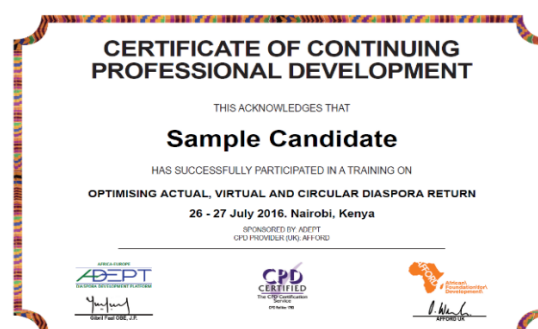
CERTIFICATE OF CONTINUING PROFESSIONAL DEVELOPMENT

THIS ACKNOWLEDGES THAT

Sample Candidate

HAS SUCCESSFULLY PARTICIPATED IN A TRAINING ON

OPTIMISING ACTUAL, VIRTUAL AND CIRCULAR DIASPORA RETURN

26 - 27 July 2016. Nairobi, Kenya

SPONSORED BY: ADEPT
CPD PROVIDER (UK): AFFORD

AFRICA-EUROPE
ADEPT
DIASPORA DEVELOPMENT PLATFORM

Gibril Faal OBE, J.P.

CPD CERTIFIED
The CPD Certification Service
CPD Member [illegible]

AFFORD
African Foundation for Development

AFFORD UK